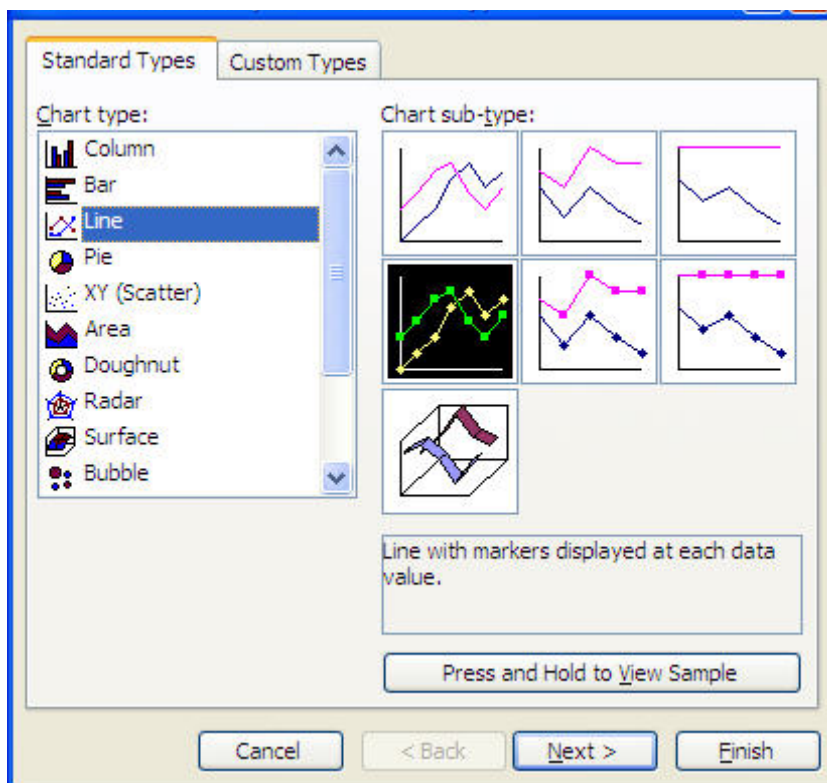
Standard Types

Custom Types

Chart type:

Column

Bar

Line

Pie

XY (Scatter)

Area

Doughnut

Radar

Surface

Bubble

Chart sub-type:

Line with markers displayed at each data value.

Press and Hold to View Sample

Cancel

< Back

Next >

Finish